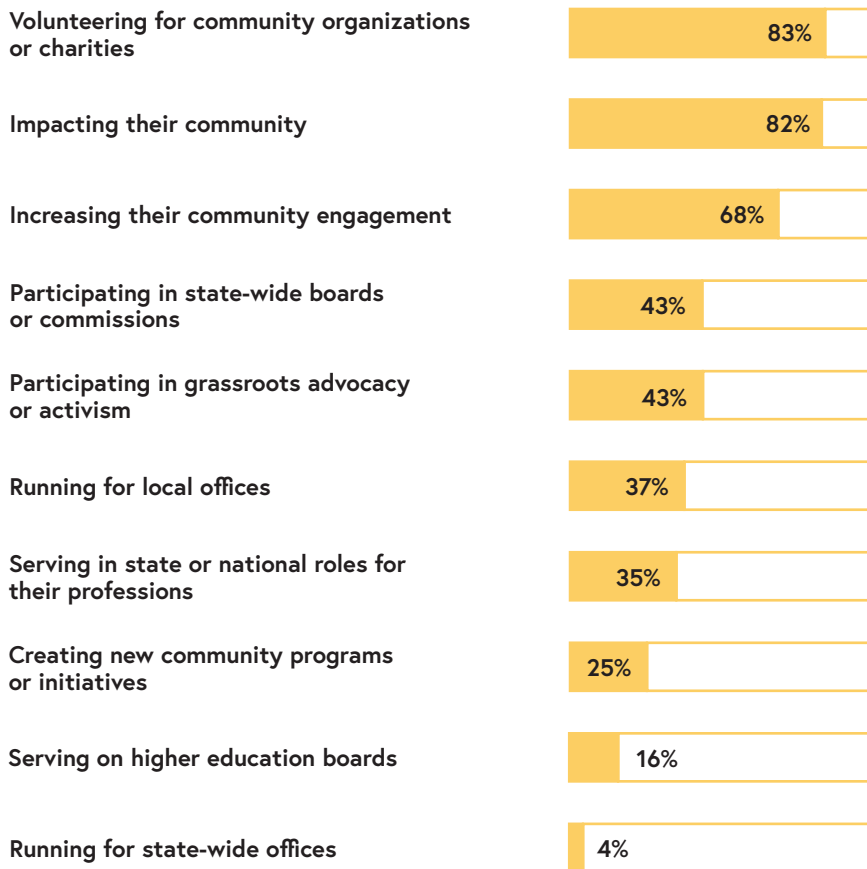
Volunteering for community organizations or charities 83%

Impacting their community 82%

Increasing their community engagement 68%

Participating in state-wide boards or commissions 43%

Participating in grassroots advocacy or activism 43%

Running for local offices 37%

Serving in state or national roles for their professions 35%

Creating new community programs or initiatives 25%

Serving on higher education boards 16%

Running for state-wide offices 4%